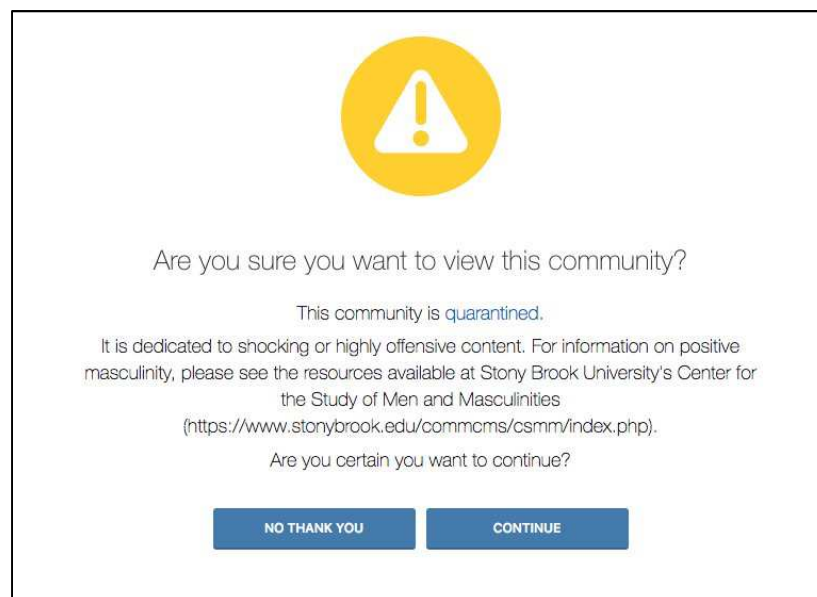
Are you sure you want to view this community?

This community is quarantined.

It is dedicated to shocking or highly offensive content. For information on positive masculinity, please see the resources available at Stony Brook University's Center for the Study of Men and Masculinities (https://www.stonybrook.edu/commcms/csmm/index.php).

Are you certain you want to continue?

NO THANK YOU

CONTINUE